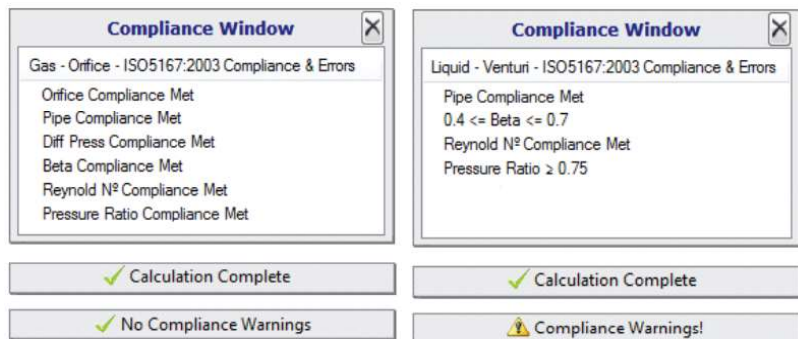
Compliance Window

Gas - Orifice - ISO5167:2003 Compliance & Errors

Orifice Compliance Met
Pipe Compliance Met
Diff Press Compliance Met
Beta Compliance Met
Reynold Nº Compliance Met
Pressure Ratio Compliance Met

Calculation Complete

No Compliance Warnings

Compliance Window

Liquid - Venturi - ISO5167:2003 Compliance & Errors

Pipe Compliance Met
0.4 <= Beta <= 0.7
Reynold Nº Compliance Met
Pressure Ratio ≥ 0.75

Calculation Complete

Compliance Warnings!